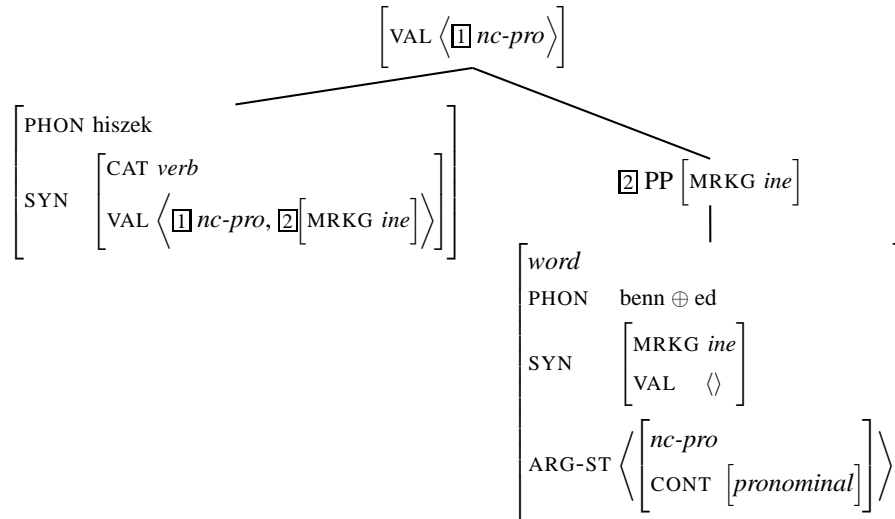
[VAL ⟨[1] *nc-pro*⟩]

PHON hiszek
SYN [CAT *verb*; VAL ⟨[1] *nc-pro*, [2][MRKG *ine*]⟩]

[2] PP [MRKG *ine*]

*word*
PHON benn $\oplus$ ed
SYN [MRKG *ine*; VAL ⟨⟩]
ARG-ST ⟨[*nc-pro*; CONT [*pronominal*]]⟩